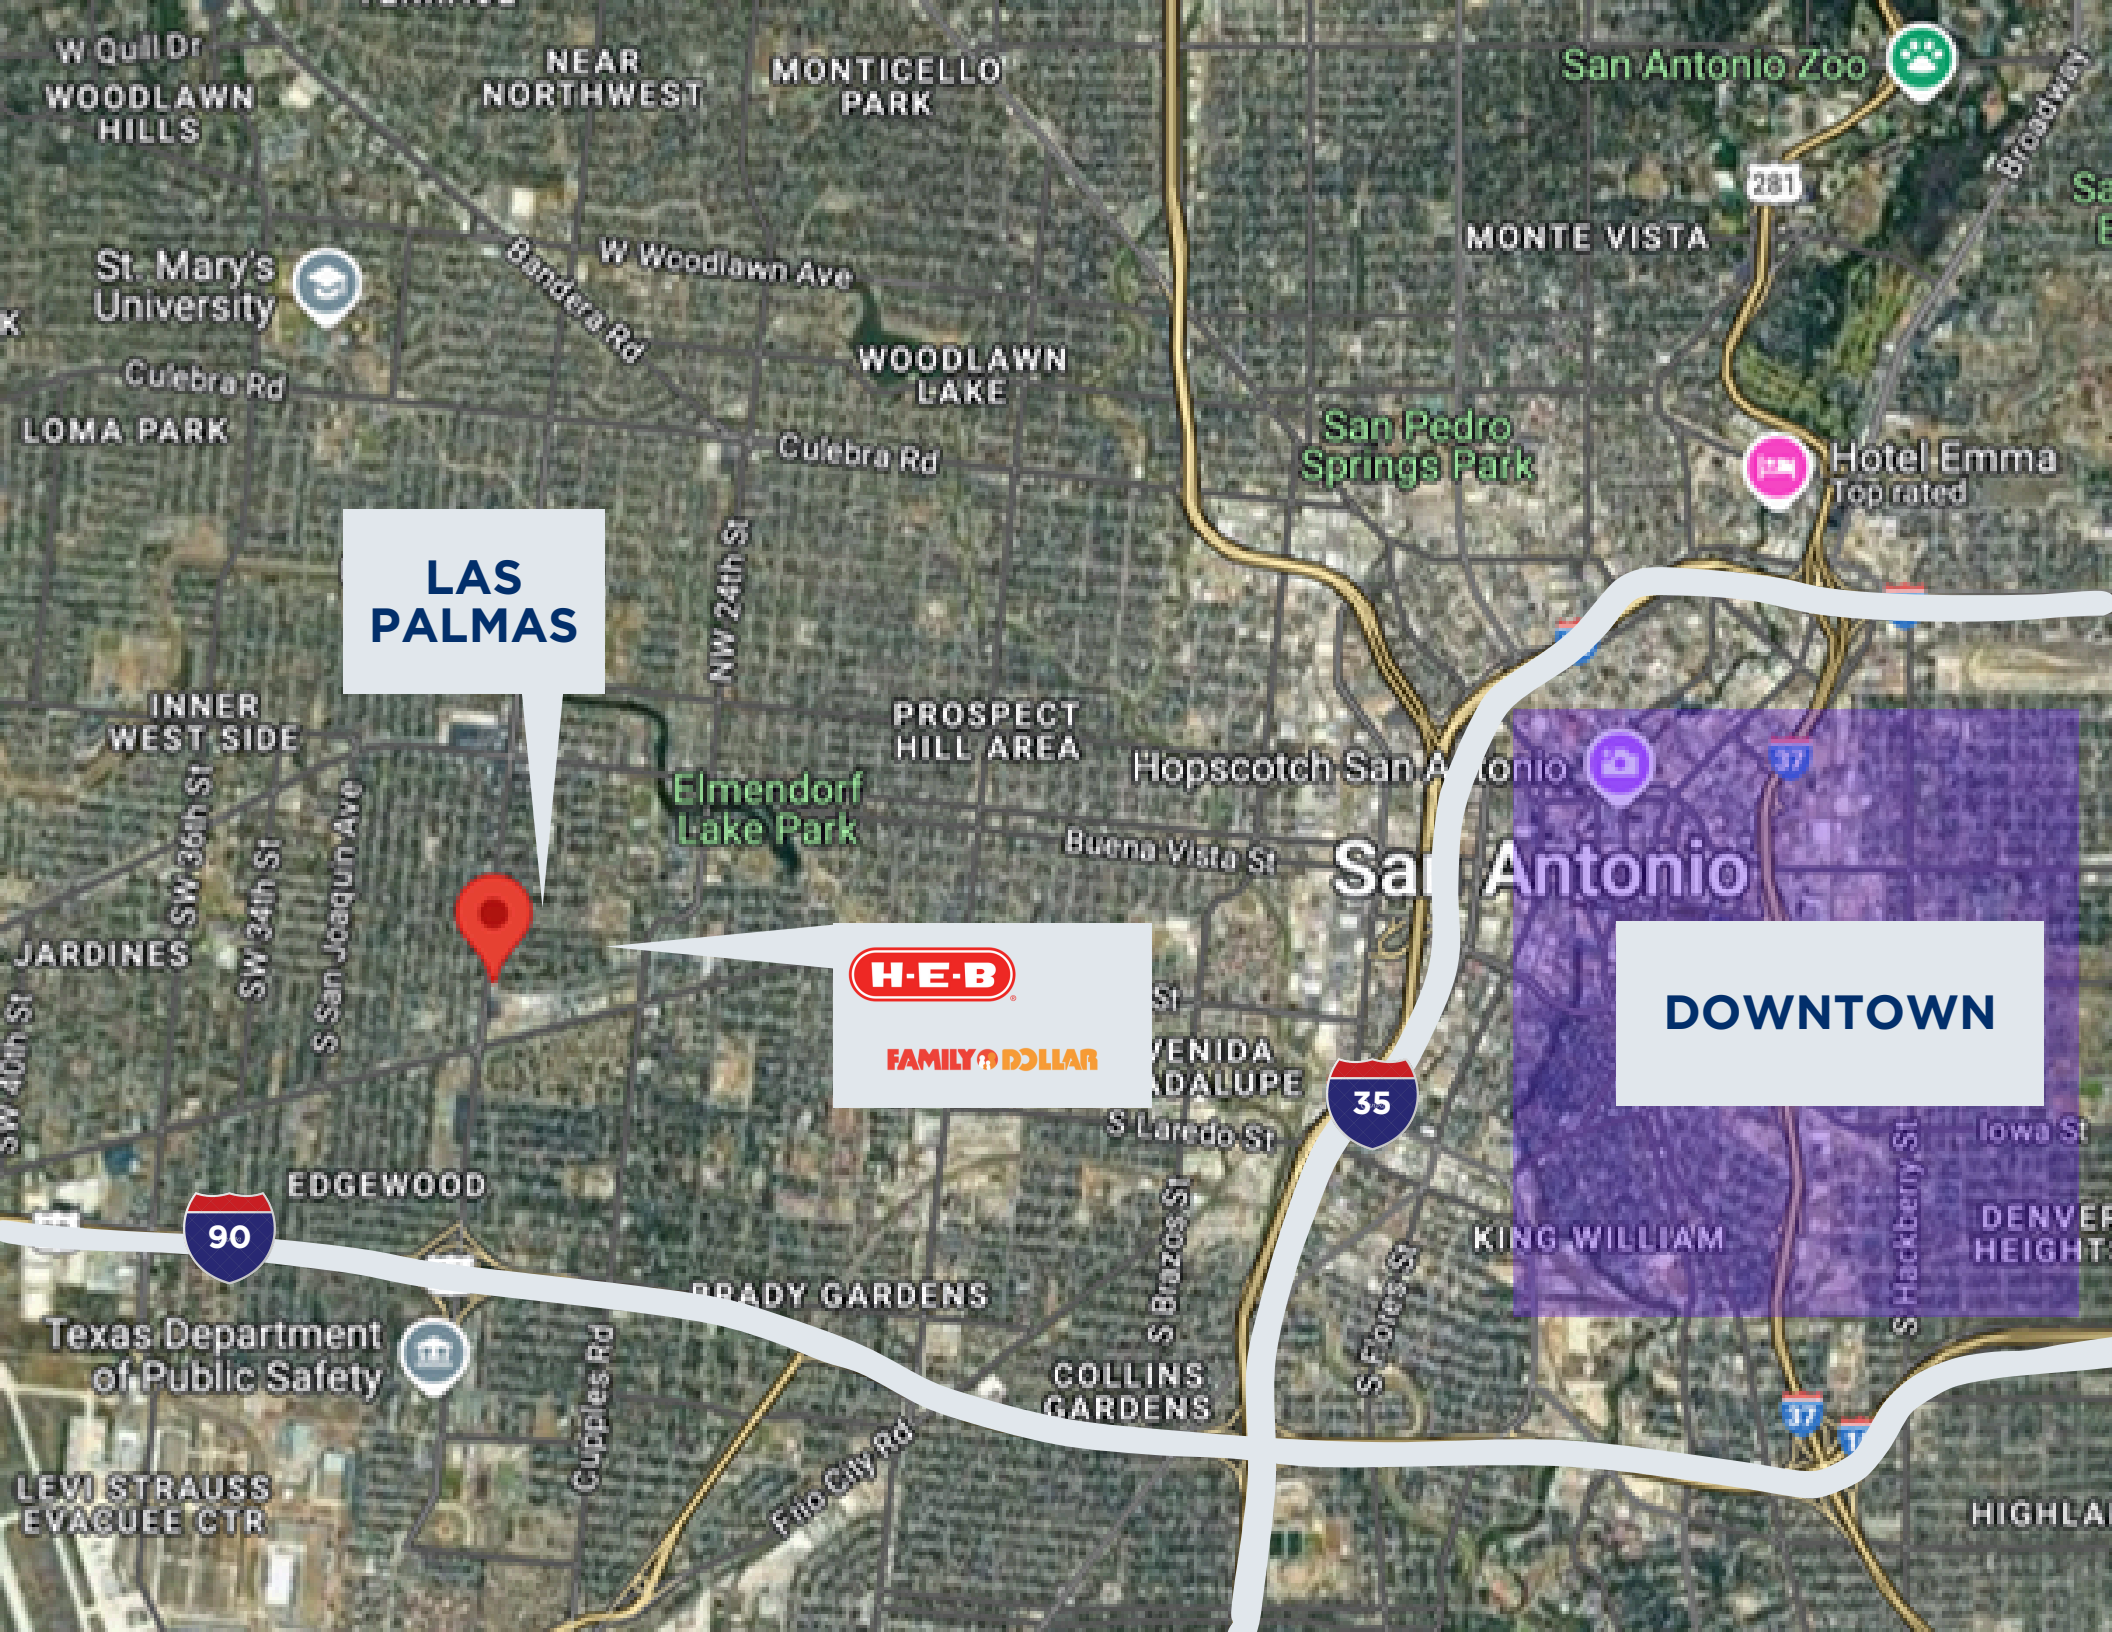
W Quill Dr
WOODLAWN HILLS
NEAR NORTHWEST
MONTICELLO PARK
San Antonio Zoo
281
Broadway
MONTE VISTA
St. Mary's University
Bandera Rd
W Woodlawn Ave
Culebra Rd
WOODLAWN LAKE
LOMA PARK
Culebra Rd
San Pedro Springs Park
Hotel Emma
Top rated
NW 24th St
LAS PALMAS
INNER WEST SIDE
PROSPECT HILL AREA
Elmendorf Lake Park
Hopscotch San A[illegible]tonio
37
Buena Vista St
San Antonio
SW 36th St
SW 34th St
S San Joaquin Ave
JARDINES
SW 40th St
H-E-B
FAMILY DOLLAR
St
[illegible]VENIDA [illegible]DALUPE
S Laredo St
35
DOWNTOWN
Iowa St
EDGEWOOD
90
KING WILLIAM
S Hackberry St
DENVER HEIGHT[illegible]
S Brazos St
S Flores St
BRADY GARDENS
Texas Department of Public Safety
Cupples Rd
Frio City Rd
COLLINS GARDENS
37
LEVI STRAUSS EVACUEE CTR
HIGHLA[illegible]